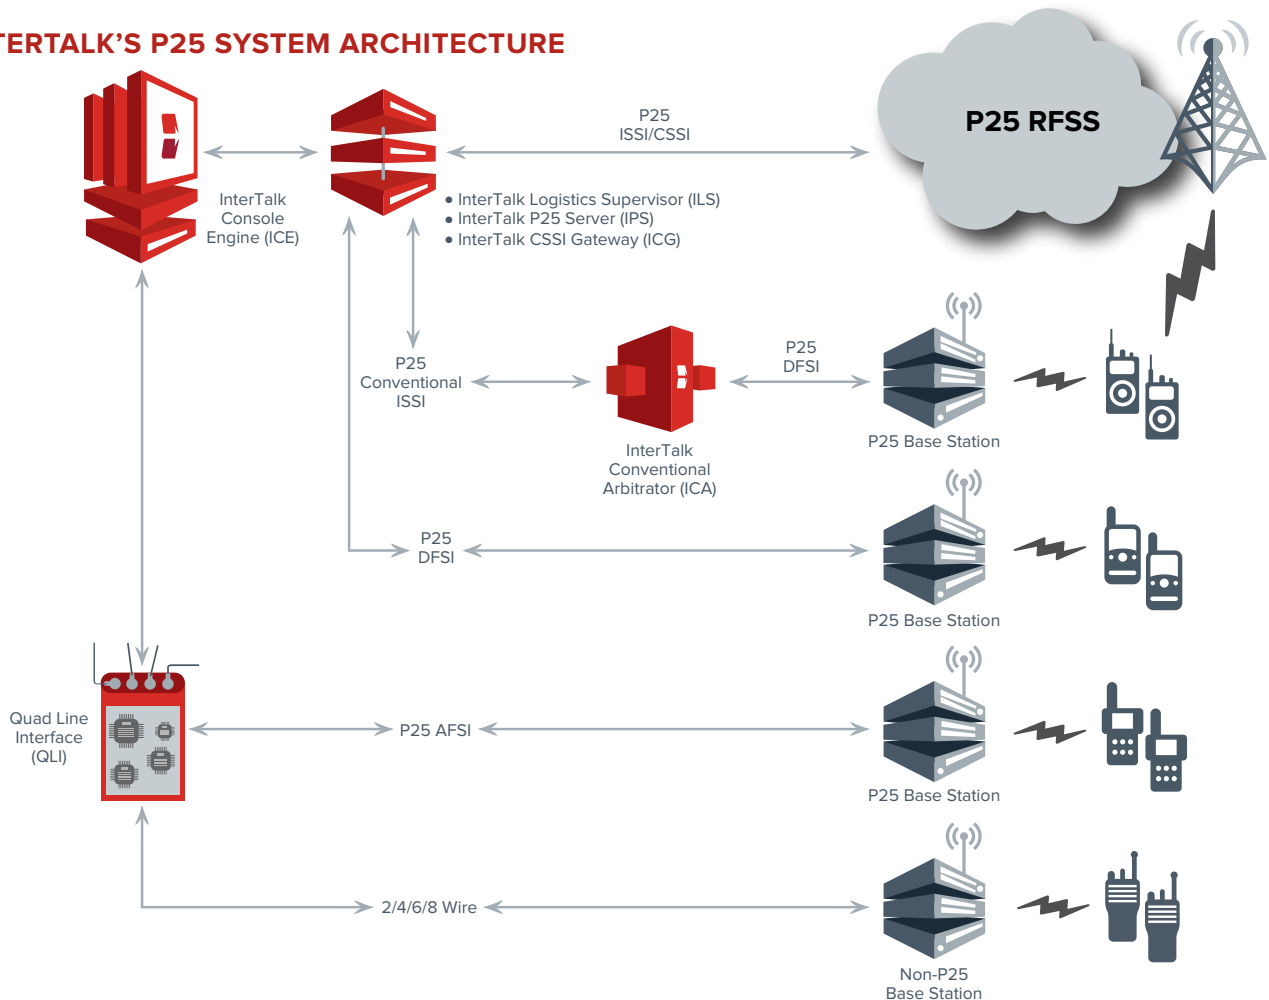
TERTALK'S P25 SYSTEM ARCHITECTURE

P25 RFSS

InterTalk Console Engine (ICE)

P25 ISSI/CSSI

• InterTalk Logistics Supervisor (ILS)
• InterTalk P25 Server (IPS)
• InterTalk CSSI Gateway (ICG)

P25 Conventional ISSI

InterTalk Conventional Arbitrator (ICA)

P25 DFSI

P25 Base Station

P25 DFSI

P25 Base Station

Quad Line Interface (QLI)

P25 AFSI

P25 Base Station

2/4/6/8 Wire

Non-P25 Base Station